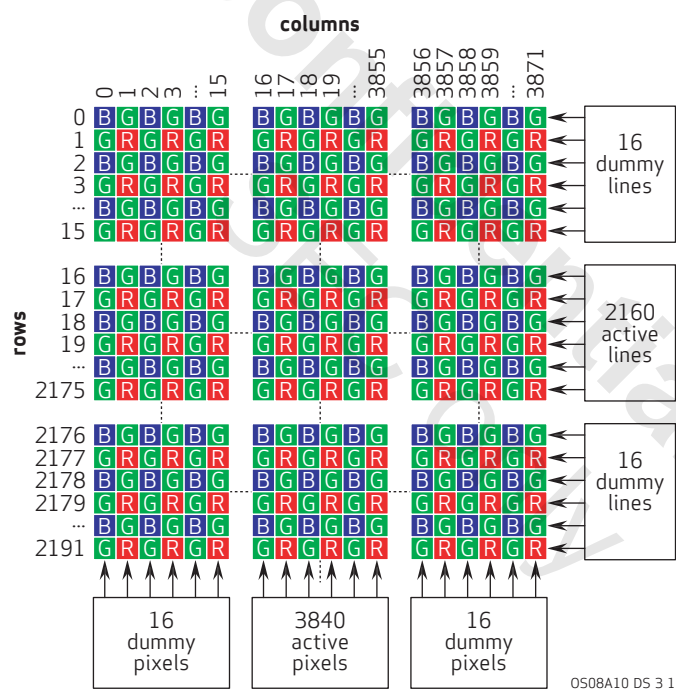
columns

0 1 2 3 ... 15 | 16 17 18 19 ... 3855 | 3856 3857 3858 3859 ... 3871

rows

| | | | | | | | | | | | | | | | | | | |
|---|---|---|---|---|---|---|---|---|---|---|---|---|---|---|---|---|---|---|
| 0 | B | G | B | G | B | G | B | G | B | G | B | G | B | G | B | G | B | G |
| 1 | G | R | G | R | G | R | G | R | G | R | G | R | G | R | G | R | G | R |
| 2 | B | G | B | G | B | G | B | G | B | G | B | G | B | G | B | G | B | G |
| 3 | G | R | G | R | G | R | G | R | G | R | G | R | G | R | G | R | G | R |
| ... | B | G | B | G | B | G | B | G | B | G | B | G | B | G | B | G | B | G |
| 15 | G | R | G | R | G | R | G | R | G | R | G | R | G | R | G | R | G | R |
| 16 | B | G | B | G | B | G | B | G | B | G | B | G | B | G | B | G | B | G |
| 17 | G | R | G | R | G | R | G | R | G | R | G | R | G | R | G | R | G | R |
| 18 | B | G | B | G | B | G | B | G | B | G | B | G | B | G | B | G | B | G |
| 19 | G | R | G | R | G | R | G | R | G | R | G | R | G | R | G | R | G | R |
| ... | B | G | B | G | B | G | B | G | B | G | B | G | B | G | B | G | B | G |
| 2175 | G | R | G | R | G | R | G | R | G | R | G | R | G | R | G | R | G | R |
| 2176 | B | G | B | G | B | G | B | G | B | G | B | G | B | G | B | G | B | G |
| 2177 | G | R | G | R | G | R | G | R | G | R | G | R | G | R | G | R | G | R |
| 2178 | B | G | B | G | B | G | B | G | B | G | B | G | B | G | B | G | B | G |
| 2179 | G | R | G | R | G | R | G | R | G | R | G | R | G | R | G | R | G | R |
| ... | B | G | B | G | B | G | B | G | B | G | B | G | B | G | B | G | B | G |
| 2191 | G | R | G | R | G | R | G | R | G | R | G | R | G | R | G | R | G | R |

16 dummy lines

2160 active lines

16 dummy lines

16 dummy pixels

3840 active pixels

16 dummy pixels

OS08A10 DS 3 1